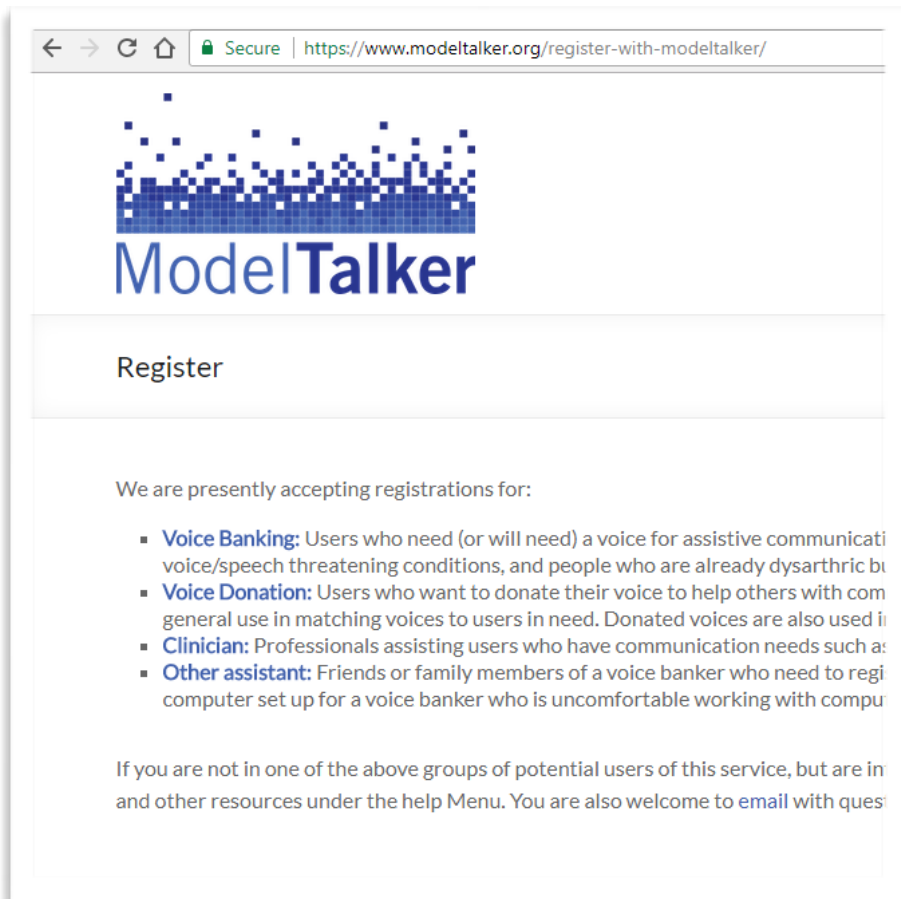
Secure | https://www.modeltalker.org/register-with-modeltalker/

ModelTalker

Register

We are presently accepting registrations for:

- Voice Banking: Users who need (or will need) a voice for assistive communicati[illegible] voice/speech threatening conditions, and people who are already dysarthric bu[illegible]
- Voice Donation: Users who want to donate their voice to help others with com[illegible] general use in matching voices to users in need. Donated voices are also used i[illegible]
- Clinician: Professionals assisting users who have communication needs such a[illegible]
- Other assistant: Friends or family members of a voice banker who need to regi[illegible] computer set up for a voice banker who is uncomfortable working with compu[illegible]

If you are not in one of the above groups of potential users of this service, but are in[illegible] and other resources under the help Menu. You are also welcome to email with quest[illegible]